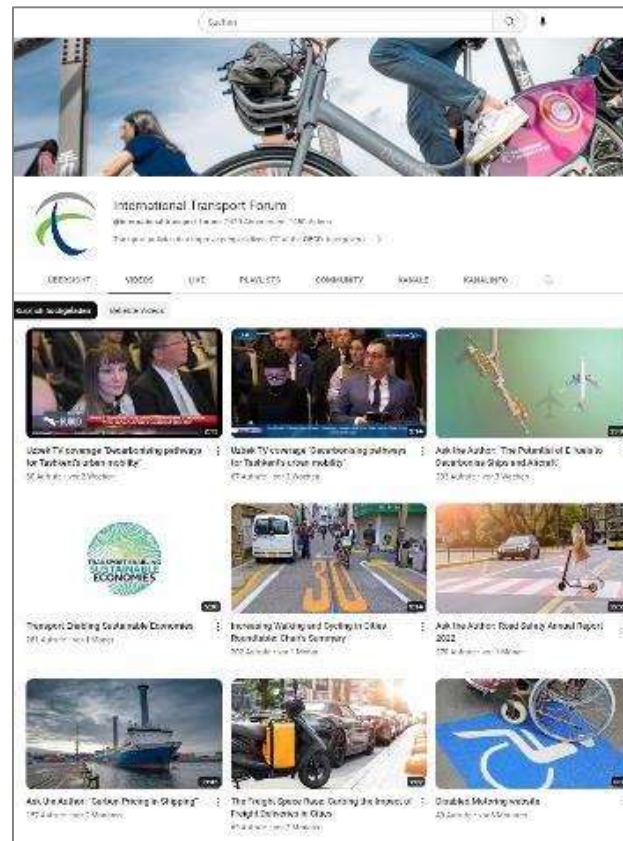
Suchen

International Transport Forum
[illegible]
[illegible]

ÜBERSICHT VIDEOS LIVE PLAYLISTS COMMUNITY KANÄLE KANALINFO

Zuletzt hochgeladen Beliebte Videos

Uzbek TV coverage "Decarbonising pathways for Tashkent's urban mobility"
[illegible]

Uzbek TV coverage "Decarbonising pathways for Tashkent's urban mobility"
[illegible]

Ask the Author: "The Potential of E-fuels to Decarbonise Ships and Aircraft"
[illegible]

TRANSPORT ENABLING SUSTAINABLE ECONOMIES

Transport Enabling Sustainable Economies
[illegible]

30

Increasing Walking and Cycling in Cities: Roundtable Chair's Summary
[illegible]

Ask the Author: Road Safety Annual Report 2022
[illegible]

Ask the Author: "Carbon Pricing in Shipping"
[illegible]

The Freight Space Race: Curbing the Impact of Freight Deliveries in Cities
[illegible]

Disabled Motoring website
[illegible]